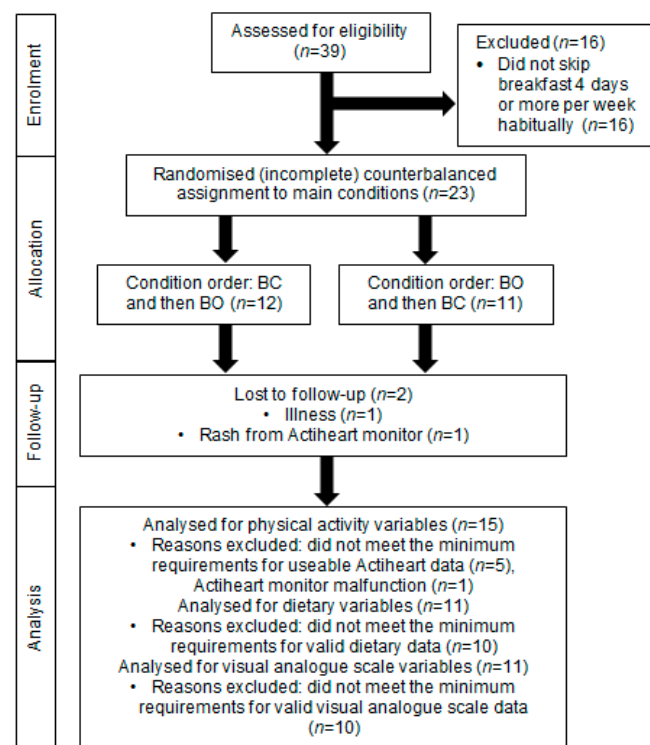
Enrolment

Assessed for eligibility ($n$=39)

Excluded ($n$=16)
• Did not skip breakfast 4 days or more per week habitually ($n$=16)

Allocation

Randomised (incomplete) counterbalanced assignment to main conditions ($n$=23)

Condition order: BC and then BO ($n$=12)

Condition order: BO and then BC ($n$=11)

Follow-up

Lost to follow-up ($n$=2)
• Illness ($n$=1)
• Rash from Actiheart monitor ($n$=1)

Analysis

Analysed for physical activity variables ($n$=15)
• Reasons excluded: did not meet the minimum requirements for useable Actiheart data ($n$=5), Actiheart monitor malfunction ($n$=1)
Analysed for dietary variables ($n$=11)
• Reasons excluded: did not meet the minimum requirements for valid dietary data ($n$=10)
Analysed for visual analogue scale variables ($n$=11)
• Reasons excluded: did not meet the minimum requirements for valid visual analogue scale data ($n$=10)